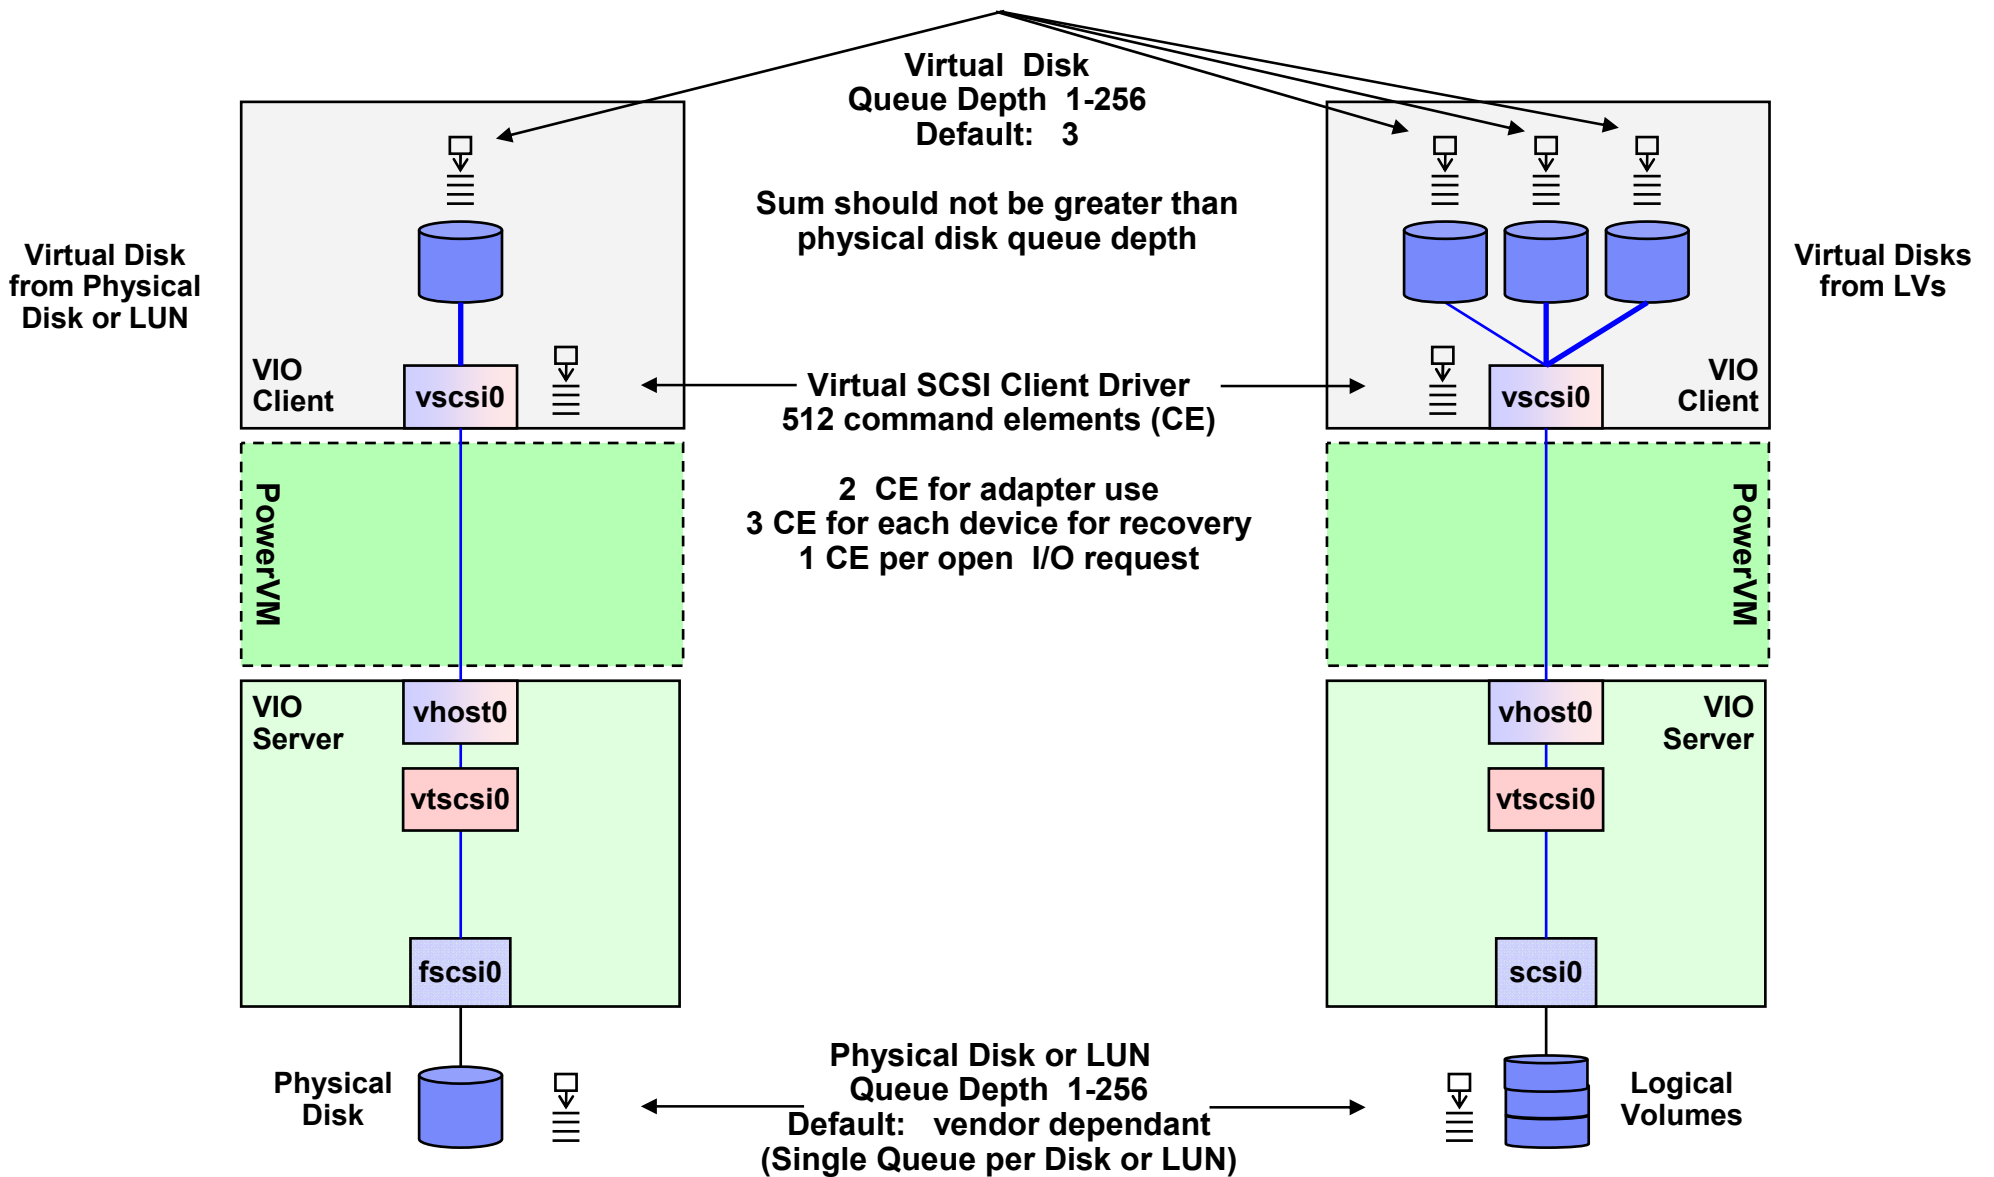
Virtual Disk
Queue Depth 1-256
Default: 3

Sum should not be greater than
physical disk queue depth

Virtual Disk from Physical Disk or LUN

Virtual Disks from LVs

VIO Client

vscsi0

Virtual SCSI Client Driver
512 command elements (CE)

vscsi0

VIO Client

PowerVM

2 CE for adapter use
3 CE for each device for recovery
1 CE per open I/O request

PowerVM

VIO Server

vhost0

vtscsi0

fscsi0

vhost0

VIO Server

vtscsi0

scsi0

Physical Disk

Physical Disk or LUN
Queue Depth 1-256
Default: vendor dependant
(Single Queue per Disk or LUN)

Logical Volumes